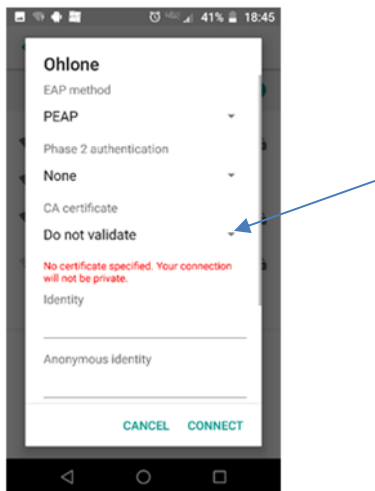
41% 18:45

Ohlone

EAP method

PEAP

Phase 2 authentication

None

CA certificate

Do not validate

No certificate specified. Your connection will not be private.

Identity

Anonymous identity

CANCEL CONNECT